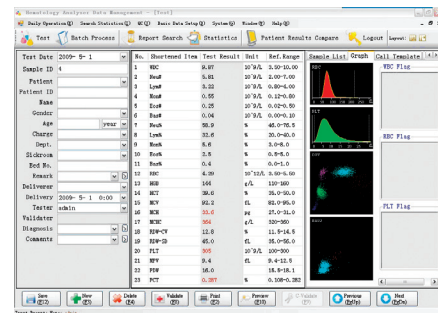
Hematology Analyzer Data Management - [Test]

Daily Operation(D) Search Statistics(S) WC(Q) Basic Data Set(B) System(Y) Window(W) Help(H)

Test | Batch Process | Report Search | Statistics | Patient Results Compare | Logout | Layout

| Field | Value |
|---|---|
| Test Date | 2009- 5- 1 |
| Sample ID | 4 |
| Patient | |
| Patient ID | |
| Name | |
| Gender | |
| Age | year |
| Charge | |
| Dept. | |
| Sickroom | |
| Bed No. | |
| Remark | |
| Deliverer | |
| Delivery | 2009- 5- 1 0:00 |
| Tester | admin |
| Validater | |
| Diagnosis | |
| Comments | |

| No. | Shortened Item | Test Result | Unit | Ref.Range |
|---|---|---|---|---|
| 1 | WBC | 9.87 | 10^9/L | 3.50-10.00 |
| 2 | Neu# | 5.81 | 10^9/L | 2.00-7.00 |
| 3 | Lym# | 3.22 | 10^9/L | 0.80-4.00 |
| 4 | Mon# | 0.55 | 10^9/L | 0.12-0.80 |
| 5 | Eos# | 0.25 | 10^9/L | 0.02-0.50 |
| 6 | Bas# | 0.04 | 10^9/L | 0.00-0.10 |
| 7 | Neu% | 58.9 | % | 45.0-75.0 |
| 8 | Lym% | 32.6 | % | 20.0-40.0 |
| 9 | Mon% | 5.6 | % | 3.0-8.0 |
| 10 | Eos% | 2.5 | % | 0.5-5.0 |
| 11 | Bas% | 0.4 | % | 0.0-1.0 |
| 12 | RBC | 4.39 | 10^12/L | 3.50-5.50 |
| 13 | HGB | 146 | g/L | 110-160 |
| 14 | HCT | 39.6 | % | 36.0-50.0 |
| 15 | MCV | 92.2 | fL | 82.0-95.0 |
| 16 | MCH | 33.6 | pg | 27.0-31.0 |
| 17 | MCHC | 364 | g/L | 320-360 |
| 18 | RDW-CV | 12.8 | % | 11.5-14.5 |
| 19 | RDW-SD | 45.0 | fL | 35.0-56.0 |
| 20 | PLT | 305 | 10^9/L | 100-300 |
| 21 | MPV | 9.4 | fL | 9.4-12.5 |
| 22 | PDW | 16.0 | | 15.5-18.1 |
| 23 | PCT | 0.287 | % | 0.108-0.282 |

Sample List | Graph | Call Template
WBC Flag
RBC Flag
PLT Flag
RBC
PLT
DIFF
BASO

Save (F2) | New (F3) | Delete (F4) | Validate (F5) | Print (F7) | Preview (F10) | Validate (F8) | Previous (PgUp) | Next (PgDn)